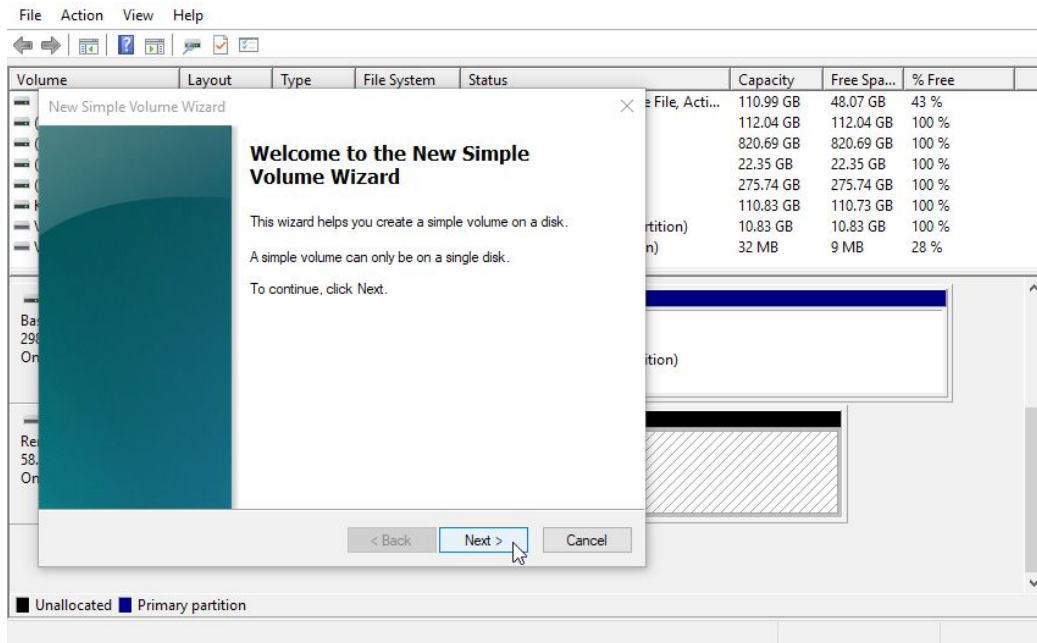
File Action View Help

| Volume | Layout | Type | File System | Status | Capacity | Free Spa... | % Free |
|---|---|---|---|---|---|---|---|
| | | | | e File, Acti... | 110.99 GB | 48.07 GB | 43 % |
| ( | | | | | 112.04 GB | 112.04 GB | 100 % |
| ( | | | | | 820.69 GB | 820.69 GB | 100 % |
| ( | | | | | 22.35 GB | 22.35 GB | 100 % |
| ( | | | | | 275.74 GB | 275.74 GB | 100 % |
| K | | | | | 110.83 GB | 110.73 GB | 100 % |
| V | | | | rtition) | 10.83 GB | 10.83 GB | 100 % |
| V | | | | n) | 32 MB | 9 MB | 28 % |

Ba
29
On

ition)

Re
58.
On

New Simple Volume Wizard

Welcome to the New Simple Volume Wizard

This wizard helps you create a simple volume on a disk.

A simple volume can only be on a single disk.

To continue, click Next.

< Back Next > Cancel

Unallocated Primary partition